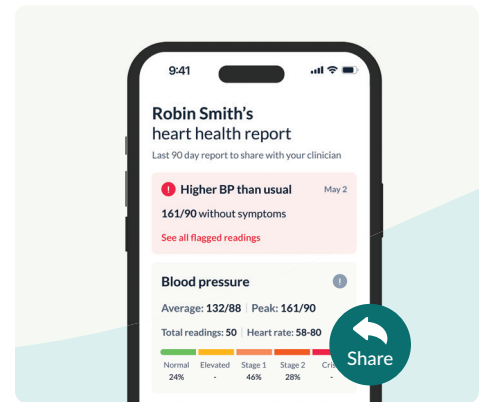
9:41

Robin Smith's
heart health report

Last 90 day report to share with your clinician

Higher BP than usual May 2

161/90 without symptoms

See all flagged readings

Blood pressure

Average: 132/88 | Peak: 161/90

Total readings: 50 | Heart rate: 58-80

Normal 24%
Elevated -
Stage 1 46%
Stage 2 28%
Cris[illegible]

Share